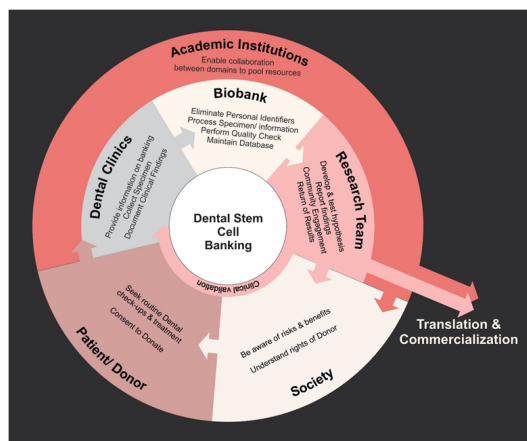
Academic Institutions
Enable collaboration between domains to pool resources

Biobank
Eliminate Personal Identifiers
Process Specimen/ information
Perform Quality Check
Maintain Database

Dental Clinics
Provide information on banking
Collect Specimen
Document Clinical Findings

Research Team
Develop & test hypothesis
Report findings
Community Engagement
Return of Results

Dental Stem Cell Banking

Clinical validation

Patient/ Donor
Seek routine Dental check-ups & treatment
Consent to Donate

Society
Be aware of risks & benefits
Understand rights of Donor

Translation & Commercialization